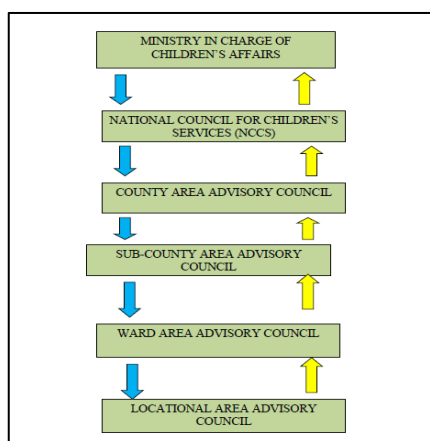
MINISTRY IN CHARGE OF CHILDREN`S AFFAIRS

NATIONAL COUNCIL FOR CHILDREN`S SERVICES (NCCS)

COUNTY AREA ADVISORY COUNCIL

SUB-COUNTY AREA ADVISORY COUNCIL

WARD AREA ADVISORY COUNCIL

LOCATIONAL AREA ADVISORY COUNCIL